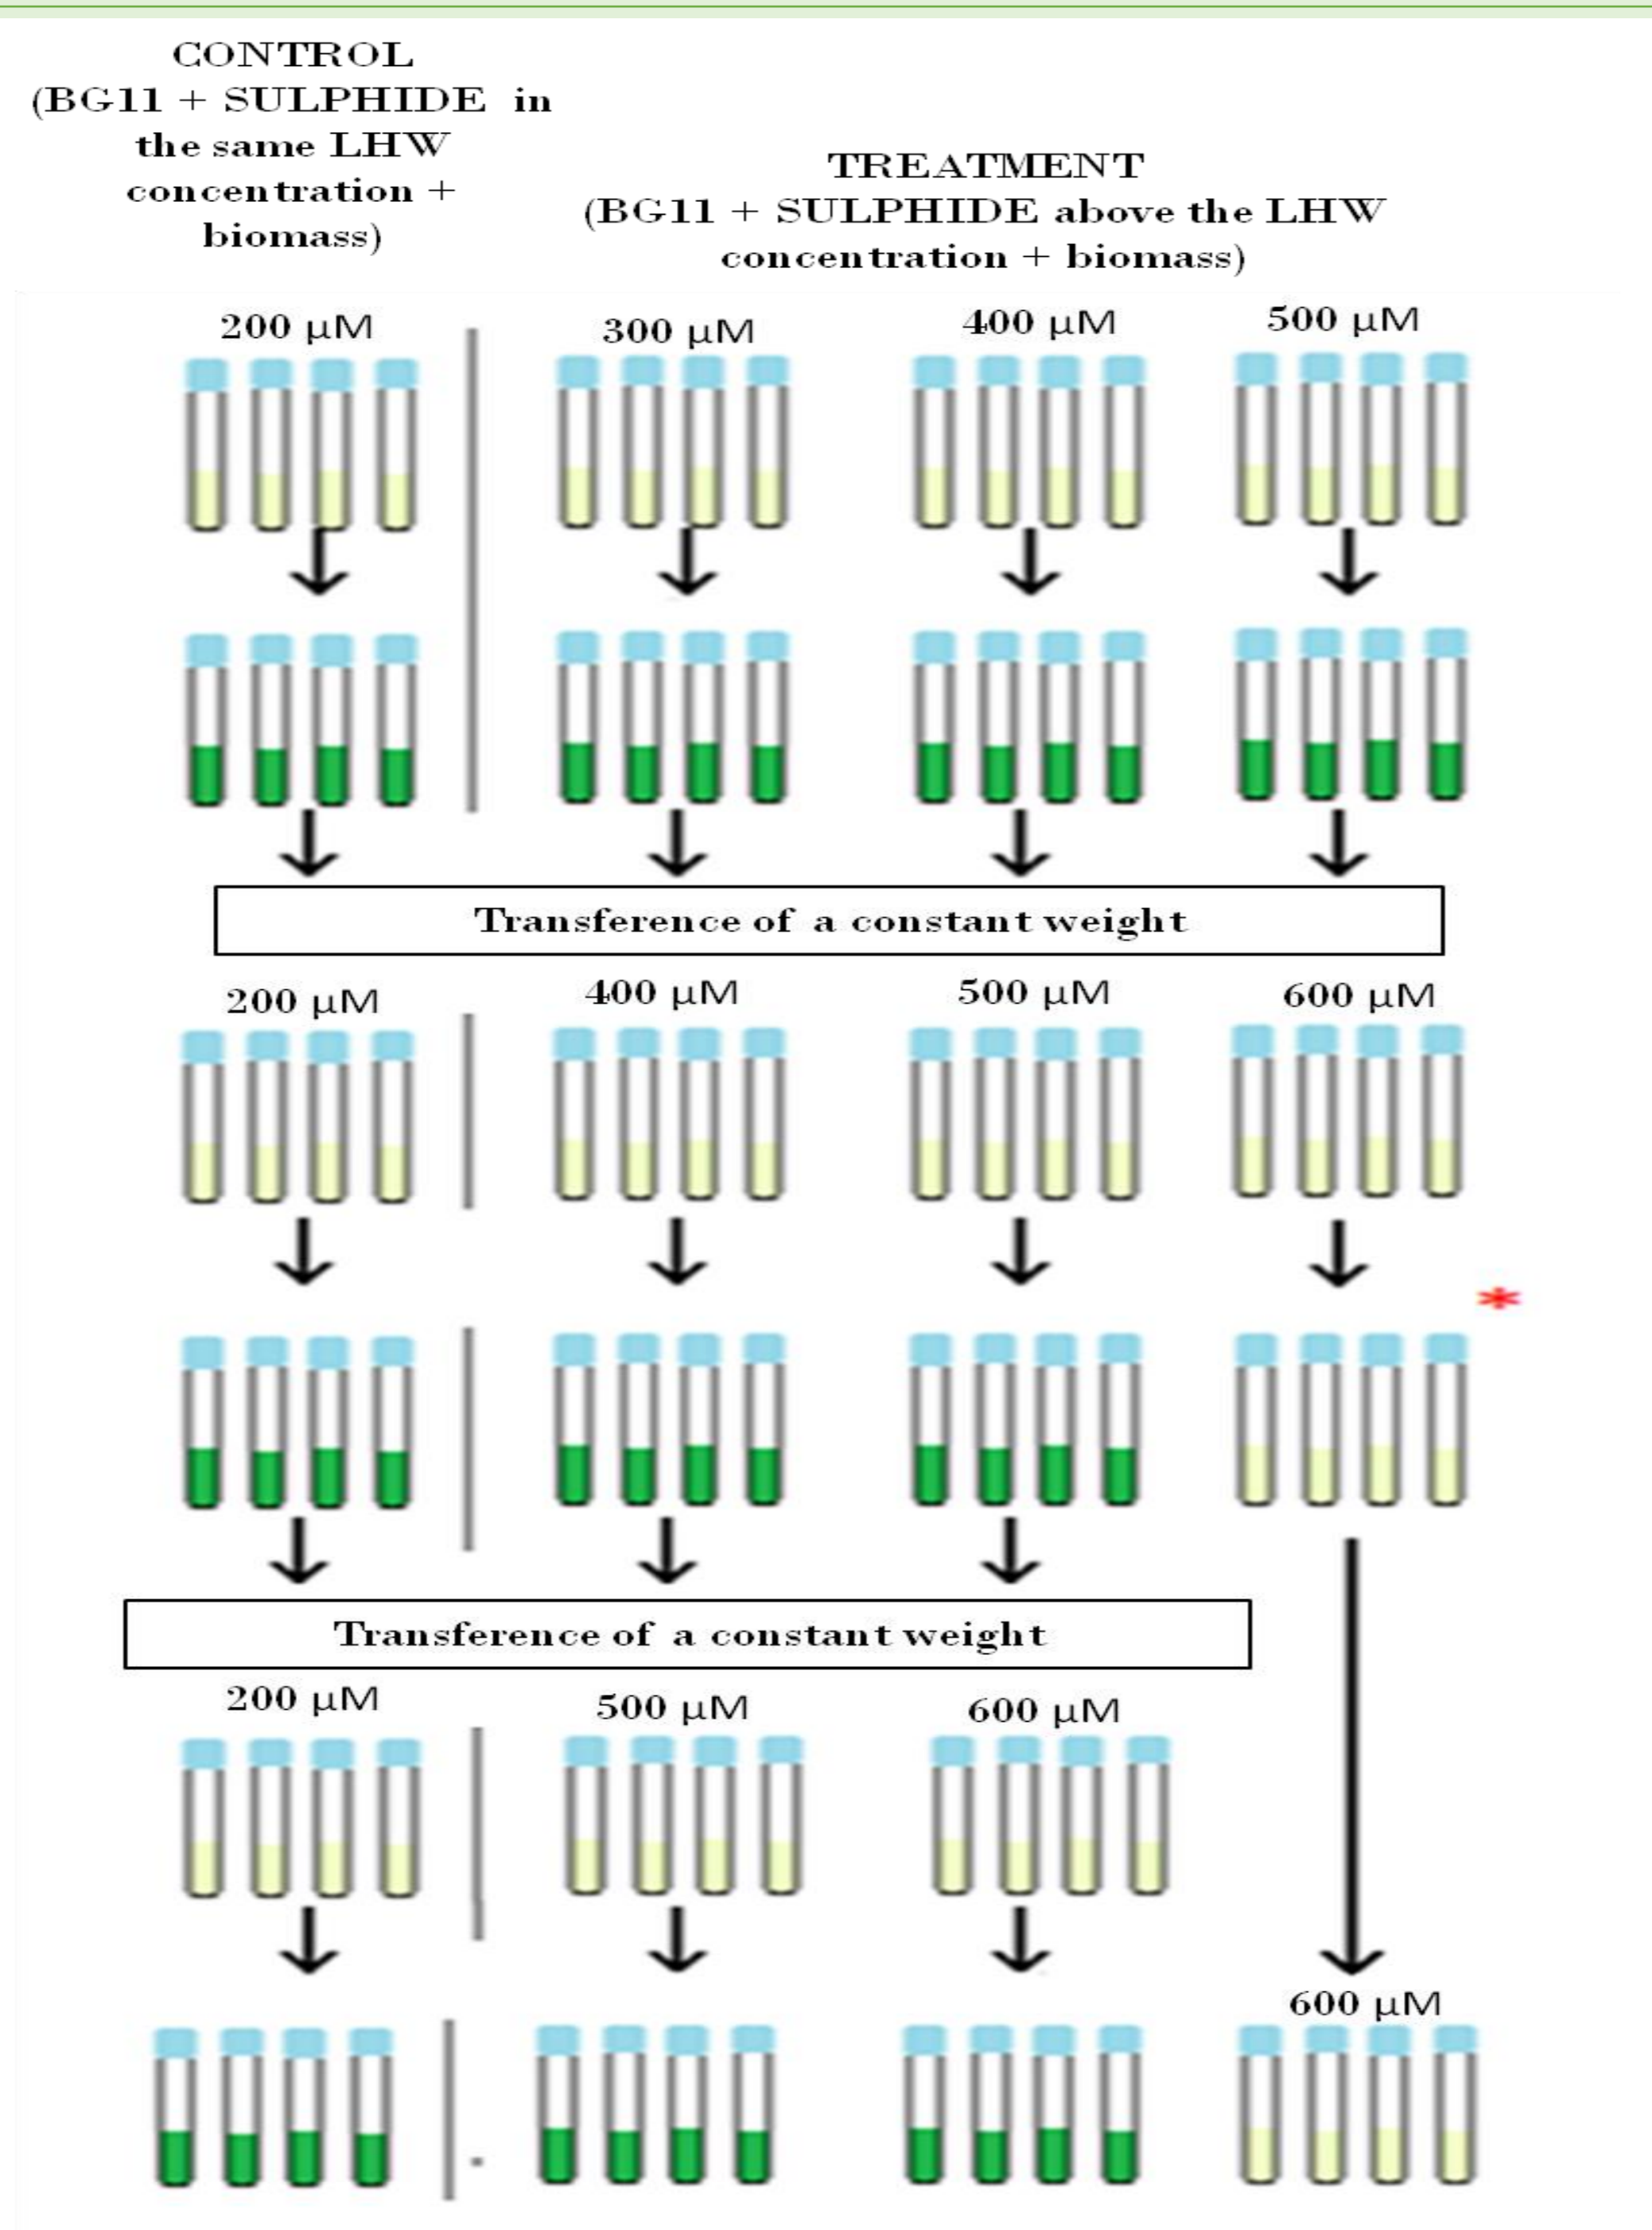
CONTROL
(BG11 + SULPHIDE in the same LHW concentration + biomass)

TREATMENT
(BG11 + SULPHIDE above the LHW concentration + biomass)

200 μM

300 μM

400 μM

500 μM

Transference of a constant weight

200 μM

400 μM

500 μM

600 μM

*

Transference of a constant weight

200 μM

500 μM

600 μM

600 μM